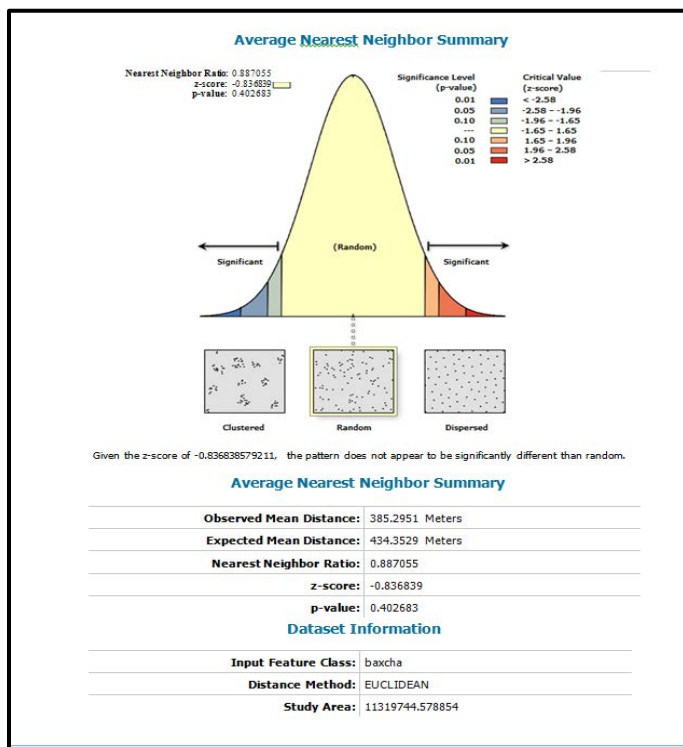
Average Nearest Neighbor Summary

Nearest Neighbor Ratio: 0.887055
z-score: -0.836839
p-value: 0.402683

| Significance Level (p-value) | Critical Value (z-score) |
|---|---|
| 0.01 | < -2.58 |
| 0.05 | -2.58 - -1.96 |
| 0.10 | -1.96 - -1.65 |
| --- | -1.65 - 1.65 |
| 0.10 | 1.65 - 1.96 |
| 0.05 | 1.96 - 2.58 |
| 0.01 | > 2.58 |

Significant

(Random)

Significant

Clustered

Random

Dispersed

Given the z-score of -0.836838579211, the pattern does not appear to be significantly different than random.

Average Nearest Neighbor Summary

| | |
|---|---|
| Observed Mean Distance: | 385.2951 Meters |
| Expected Mean Distance: | 434.3529 Meters |
| Nearest Neighbor Ratio: | 0.887055 |
| z-score: | -0.836839 |
| p-value: | 0.402683 |

Dataset Information

| | |
|---|---|
| Input Feature Class: | baxcha |
| Distance Method: | EUCLIDEAN |
| Study Area: | 11319744.578854 |